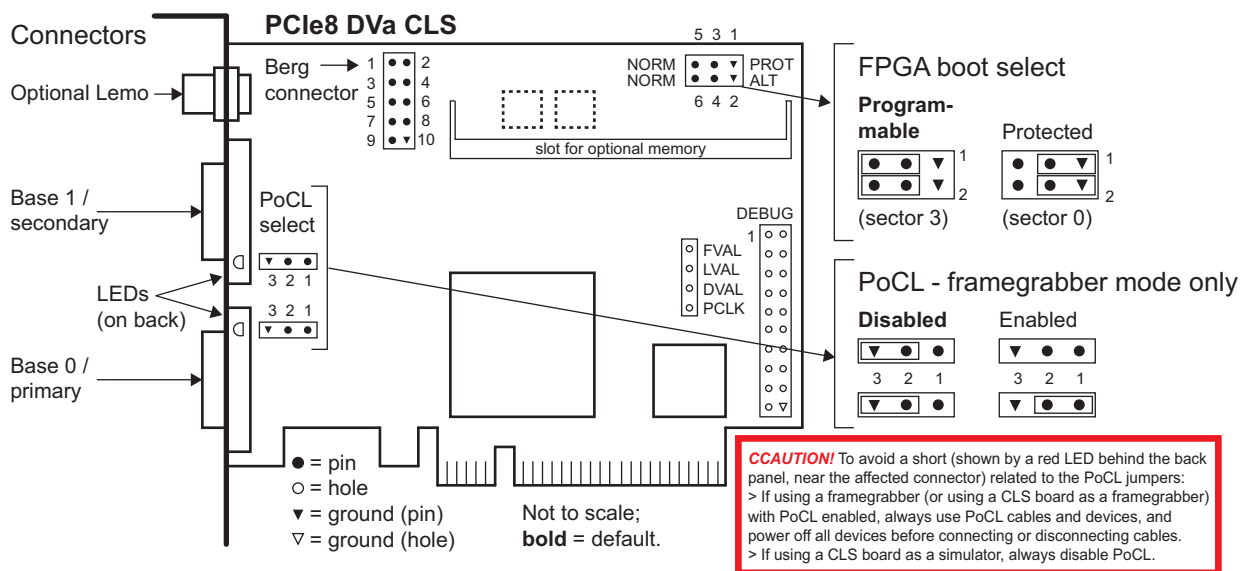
Connectors

PCIe8 DVa CLS

Optional Lemo

Berg connector

1 2
3 4
5 6
7 8
9 10

5 3 1
NORM PROT
NORM ALT
6 4 2

slot for optional memory

FPGA boot select

**Programmable**

Protected

1
2

1
2

(sector 3)

(sector 0)

Base 1 / secondary

PoCL select

3 2 1

3 2 1

LEDs (on back)

Base 0 / primary

DEBUG
1

FVAL
LVAL
DVAL
PCLK

PoCL - framegrabber mode only

**Disabled**

Enabled

3 2 1

3 2 1

● = pin
○ = hole
▼ = ground (pin)
▽ = ground (hole)

Not to scale;
**bold** = default.

*CCAUTION!* To avoid a short (shown by a red LED behind the back panel, near the affected connector) related to the PoCL jumpers:
> If using a framegrabber (or using a CLS board as a framegrabber) with PoCL enabled, always use PoCL cables and devices, and power off all devices before connecting or disconnecting cables.
> If using a CLS board as a simulator, always disable PoCL.